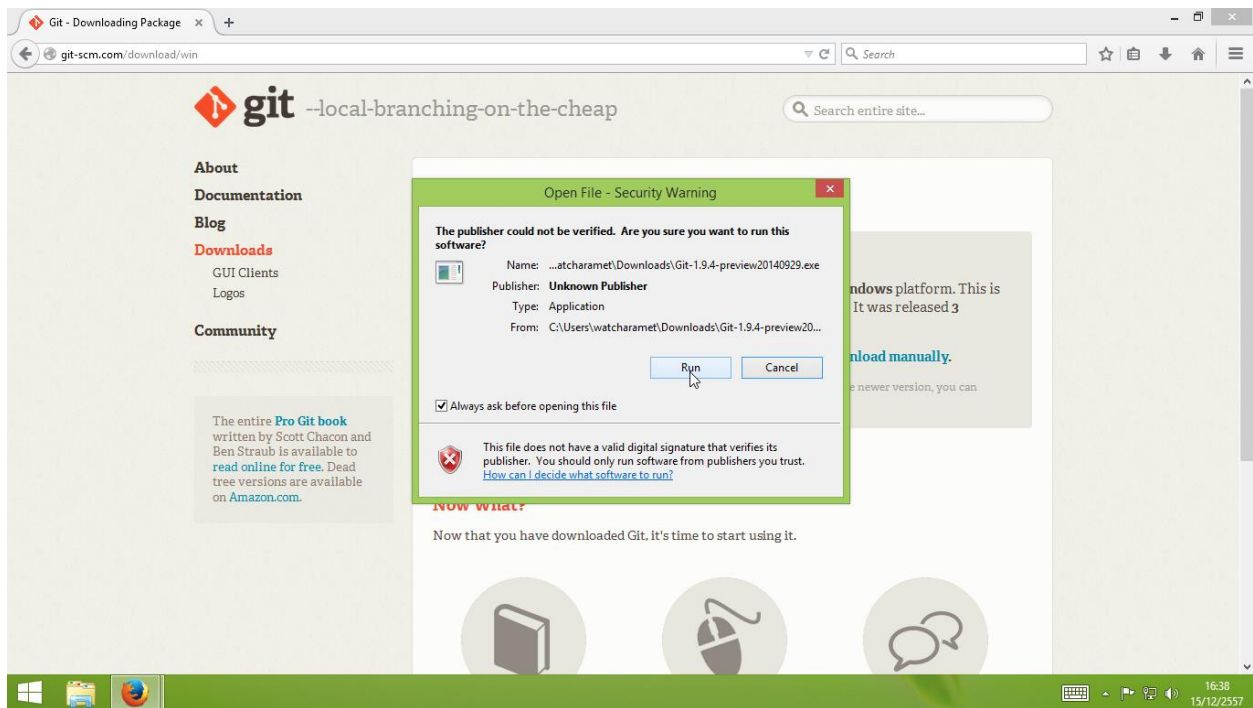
Git - Downloading Package ×  +

git-scm.com/download/win

Search

git --local-branching-on-the-cheap

Search entire site...

About
Documentation
Blog
Downloads
GUI Clients
Logos
Community

The entire Pro Git book written by Scott Chacon and Ben Straub is available to read online for free. Dead tree versions are available on Amazon.com.

ndows platform. This is
It was released 3

nload manually.

e newer version, you can

Now what?

Now that you have downloaded Git, it's time to start using it.

Open File - Security Warning

The publisher could not be verified. Are you sure you want to run this software?

Name: ...atcharamet\Downloads\Git-1.9.4-preview20140929.exe
Publisher: Unknown Publisher
Type: Application
From: C:\Users\watcharamet\Downloads\Git-1.9.4-preview20...

Run    Cancel

Always ask before opening this file

This file does not have a valid digital signature that verifies its publisher. You should only run software from publishers you trust.
How can I decide what software to run?

16:38
15/12/2557